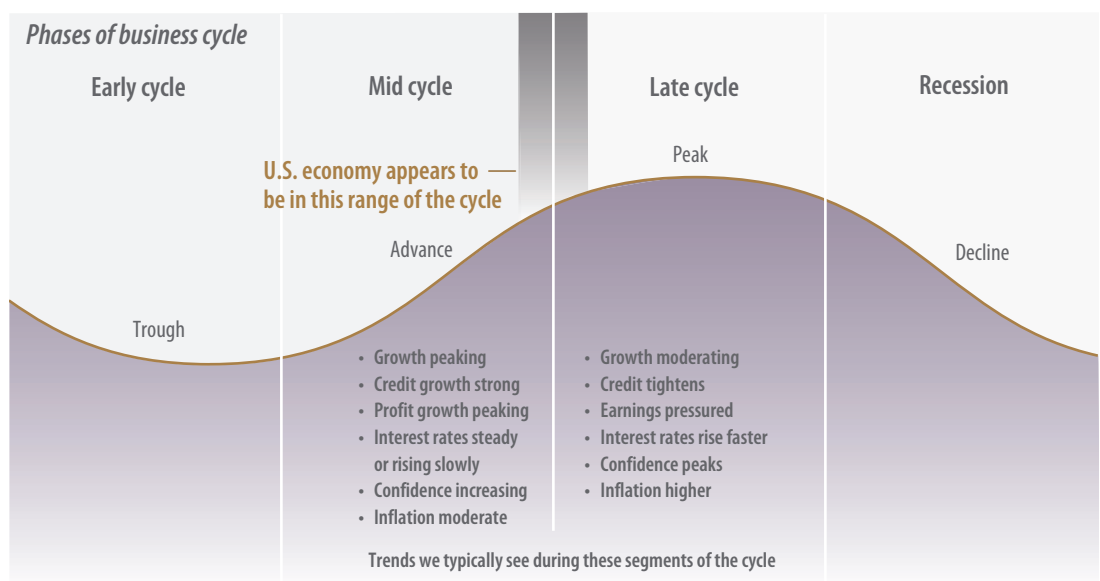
Phases of business cycle

Early cycle

Mid cycle

Late cycle

Recession

U.S. economy appears to be in this range of the cycle

Peak

Advance

Decline

Trough

- Growth peaking
- Credit growth strong
- Profit growth peaking
- Interest rates steady or rising slowly
- Confidence increasing
- Inflation moderate

- Growth moderating
- Credit tightens
- Earnings pressured
- Interest rates rise faster
- Confidence peaks
- Inflation higher

Trends we typically see during these segments of the cycle